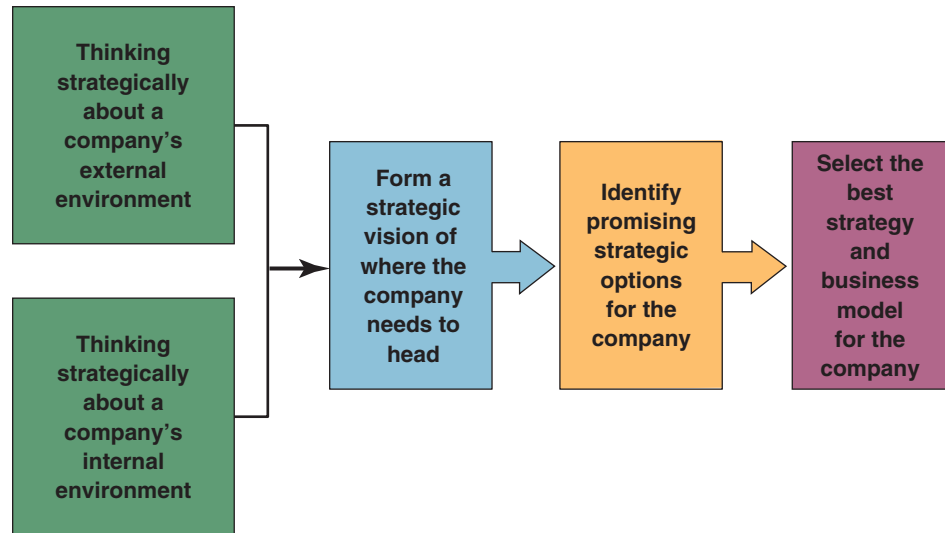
Thinking strategically about a company's external environment

Thinking strategically about a company's internal environment

Form a strategic vision of where the company needs to head

Identify promising strategic options for the company

Select the best strategy and business model for the company